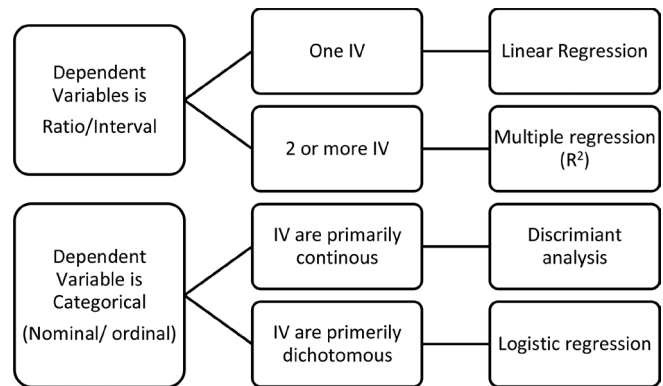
Dependent Variables is Ratio/Interval

One IV

Linear Regression

2 or more IV

Multiple regression ($R^2$)

Dependent Variable is Categorical (Nominal/ ordinal)

IV are primarily continous

Discrimiant analysis

IV are primerily dichotomous

Logistic regression